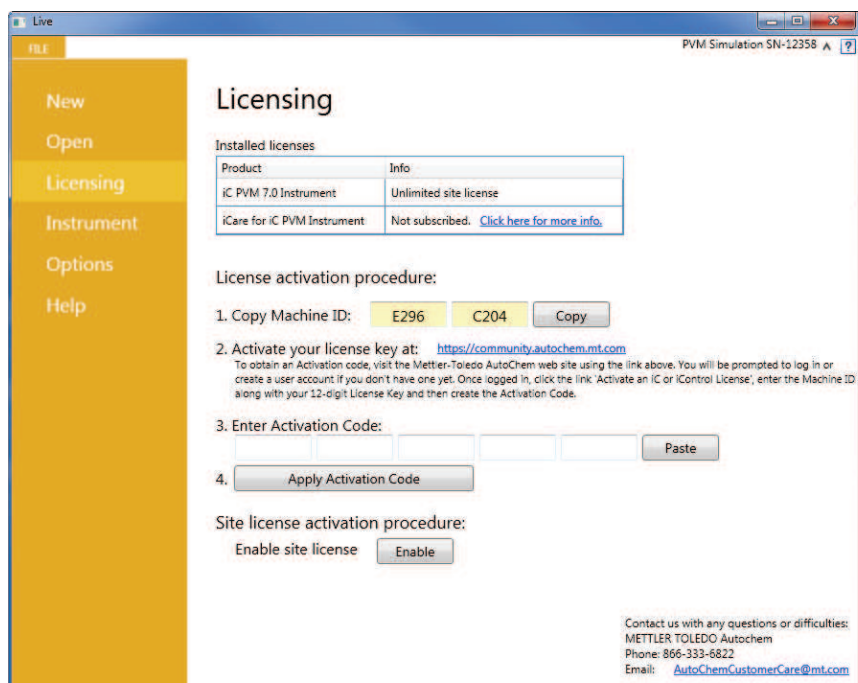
Live

FILE

PVM Simulation SN-12358 ^ ?

New
Open
Licensing
Instrument
Options
Help

Licensing

Installed licenses

| Product | Info |
|---|---|
| iC PVM 7.0 Instrument | Unlimited site license |
| iCare for iC PVM Instrument | Not subscribed. Click here for more info. |

License activation procedure:

1. Copy Machine ID: E296 C204 Copy

2. Activate your license key at: https://community.autochem.mt.com
To obtain an Activation code, visit the Mettler-Toledo AutoChem web site using the link above. You will be prompted to log in or create a user account if you don't have one yet. Once logged in, click the link 'Activate an iC or iControl License', enter the Machine ID along with your 12-digit License Key and then create the Activation Code.

3. Enter Activation Code:
Paste

4. Apply Activation Code

Site license activation procedure:

Enable site license Enable

Contact us with any questions or difficulties:
METTLER TOLEDO Autochem
Phone: 866-333-6822
Email: AutoChemCustomerCare@mt.com